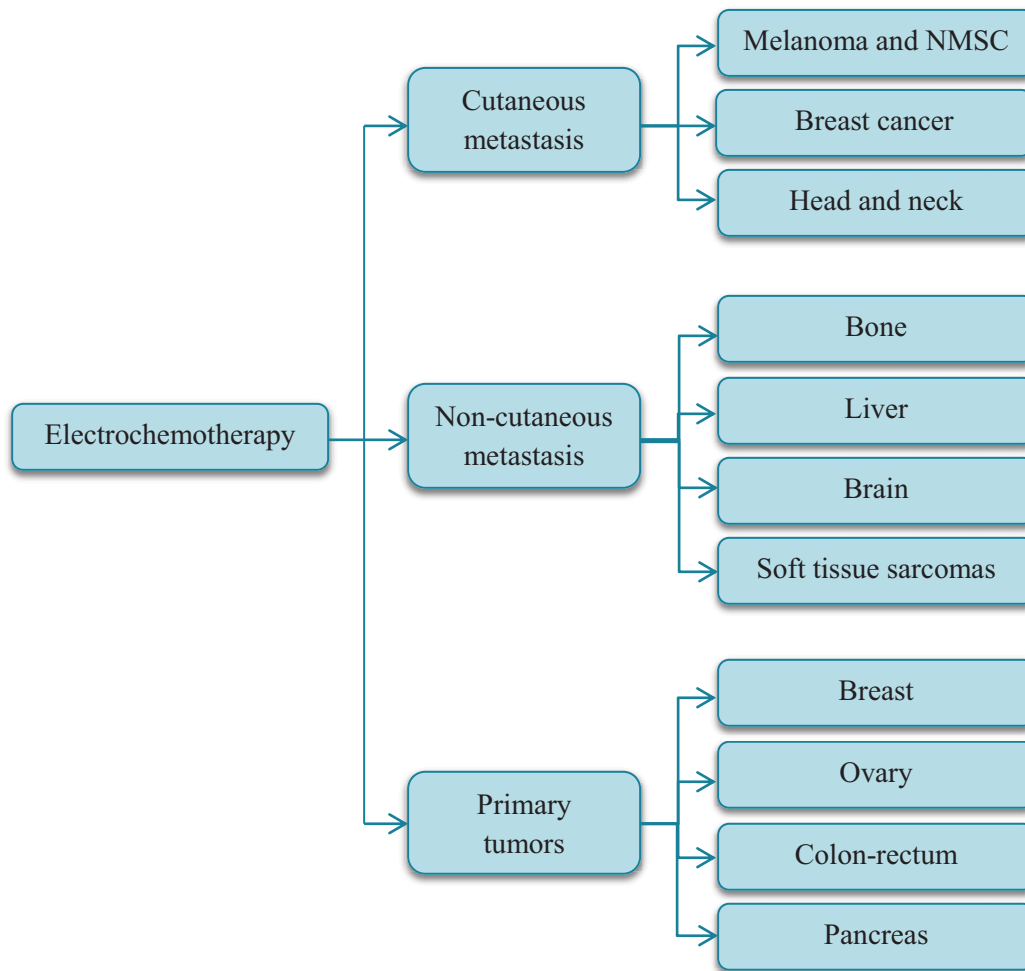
Electrochemotherapy

Cutaneous metastasis

Melanoma and NMSC

Breast cancer

Head and neck

Non-cutaneous metastasis

Bone

Liver

Brain

Soft tissue sarcomas

Primary tumors

Breast

Ovary

Colon-rectum

Pancreas